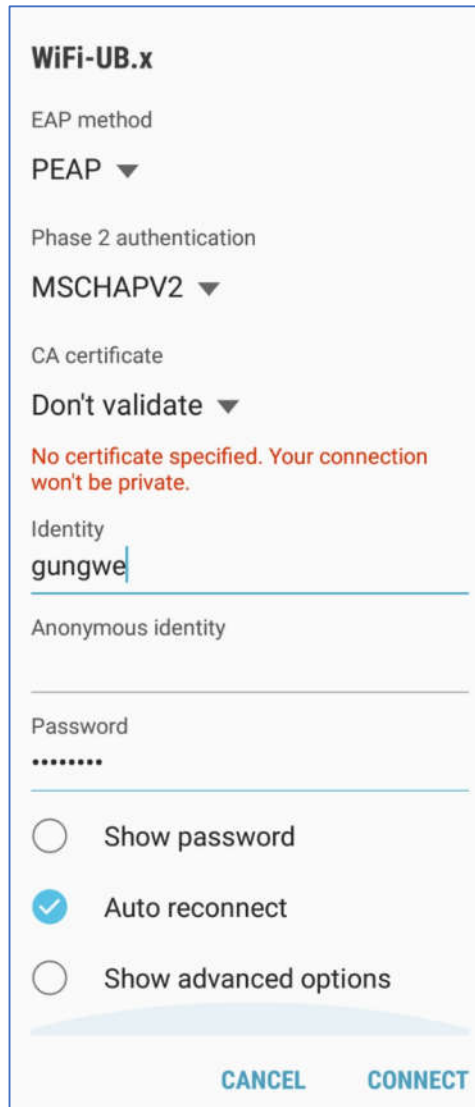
WiFi-UB.x

EAP method

PEAP

Phase 2 authentication

MSCHAPV2

CA certificate

Don't validate

No certificate specified. Your connection won't be private.

Identity

gungwe

Anonymous identity

Password

••••••••

Show password

Auto reconnect

Show advanced options

CANCEL CONNECT